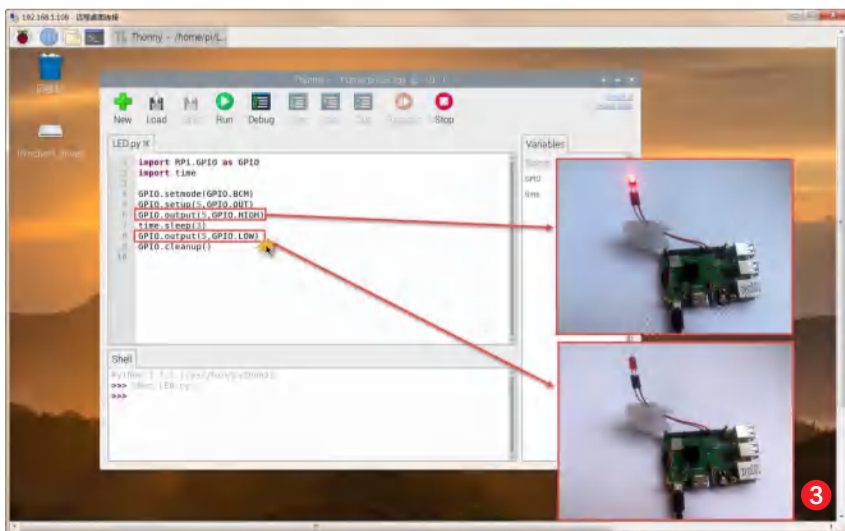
192.168.1.108 - 远程桌面连接

Thonny - /home/pi/L...

New Load Run Debug Stop

LED.py

Variables

1 import RPi.GPIO as GPIO
2 import time
3
4 GPIO.setmode(GPIO.BCM)
5 GPIO.setup(5,GPIO.OUT)
6 GPIO.output(5,GPIO.HIGH)
7 time.sleep(3)
8 GPIO.output(5,GPIO.LOW)
9 GPIO.cleanup()
10

Shell

>>> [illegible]
>>>

3